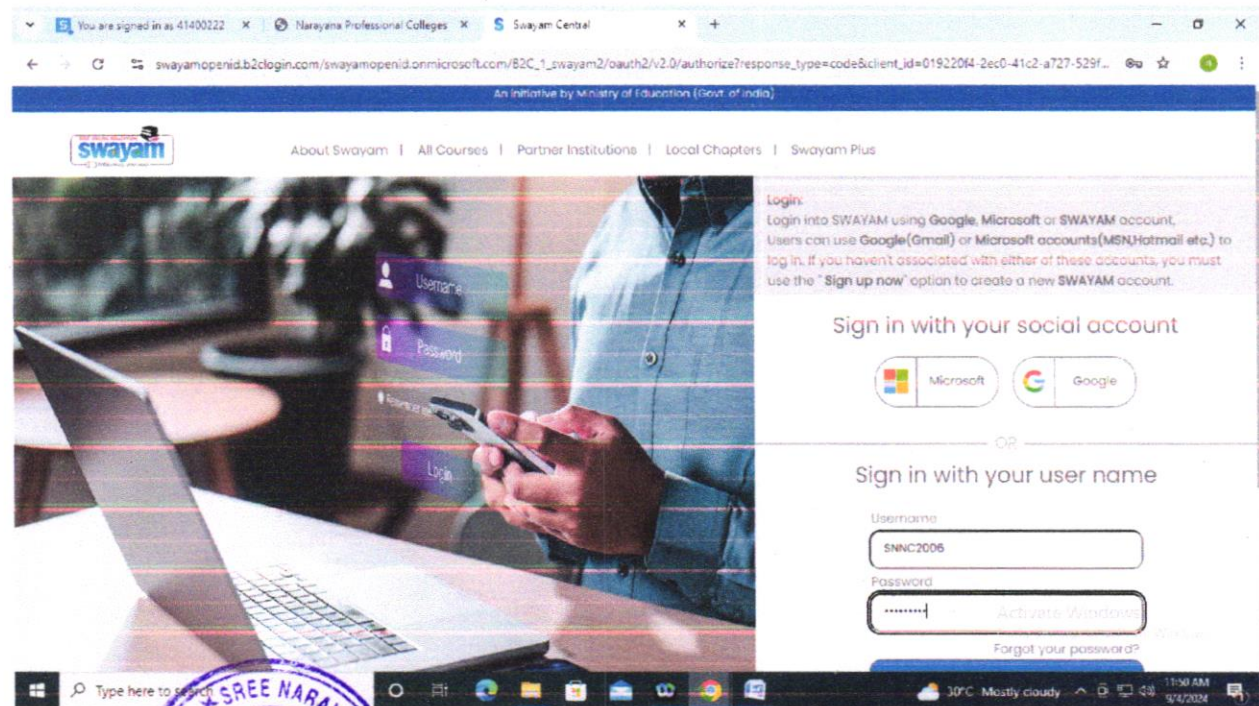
You are signed in as 41400222 ×
Narayana Professional Colleges ×
Swayam Central ×
+

swayamopenid.b2clogin.com/swayamopenid.onmicrosoft.com/B2C_1_swayam2/oauth2/v2.0/authorize?response_type=code&client_id=019220f4-2ec0-41c2-a727-529f...

An Initiative by Ministry of Education (Govt. of India)

swayam

About Swayam | All Courses | Partner Institutions | Local Chapters | Swayam Plus

Username
Password
Login

Login:
Login into SWAYAM using Google, Microsoft or SWAYAM account. Users can use Google(Gmail) or Microsoft accounts(MSN,Hotmail etc.) to log in. If you haven't associated with either of these accounts, you must use the "Sign up now" option to create a new SWAYAM account.

Sign in with your social account

Microsoft
Google

OR

Sign in with your user name

Username
SNNC2006
Password
••••••••
Activate Windows

Forgot your password?

Type here to search
SREE NARA
30°C Mostly cloudy
11:50 AM
9/4/2024